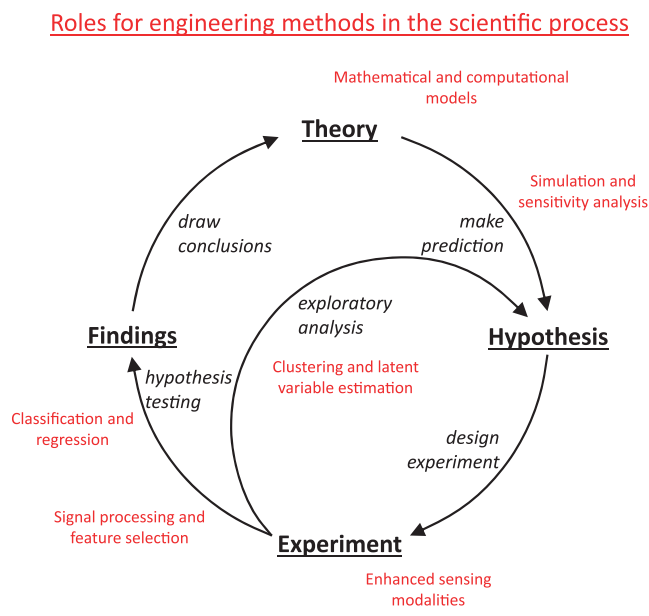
Roles for engineering methods in the scientific process

Mathematical and computational models

Theory

Simulation and sensitivity analysis

draw conclusions

make prediction

exploratory analysis

Findings

Hypothesis

hypothesis testing

Clustering and latent variable estimation

Classification and regression

design experiment

Signal processing and feature selection

Experiment

Enhanced sensing modalities